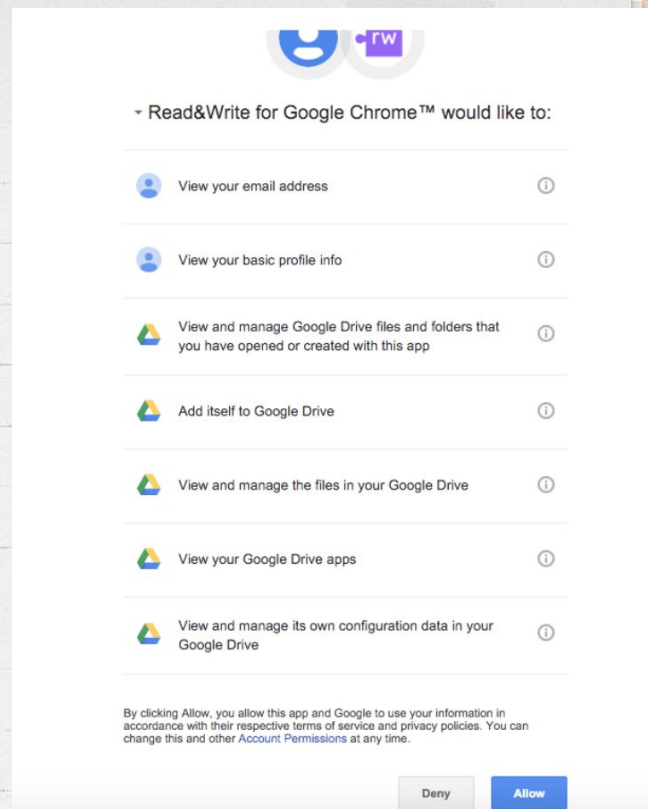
rw

Read&Write for Google Chrome™ would like to:

View your email address

View your basic profile info

View and manage Google Drive files and folders that you have opened or created with this app

Add itself to Google Drive

View and manage the files in your Google Drive

View your Google Drive apps

View and manage its own configuration data in your Google Drive

By clicking Allow, you allow this app and Google to use your information in accordance with their respective terms of service and privacy policies. You can change this and other Account Permissions at any time.

Deny

Allow